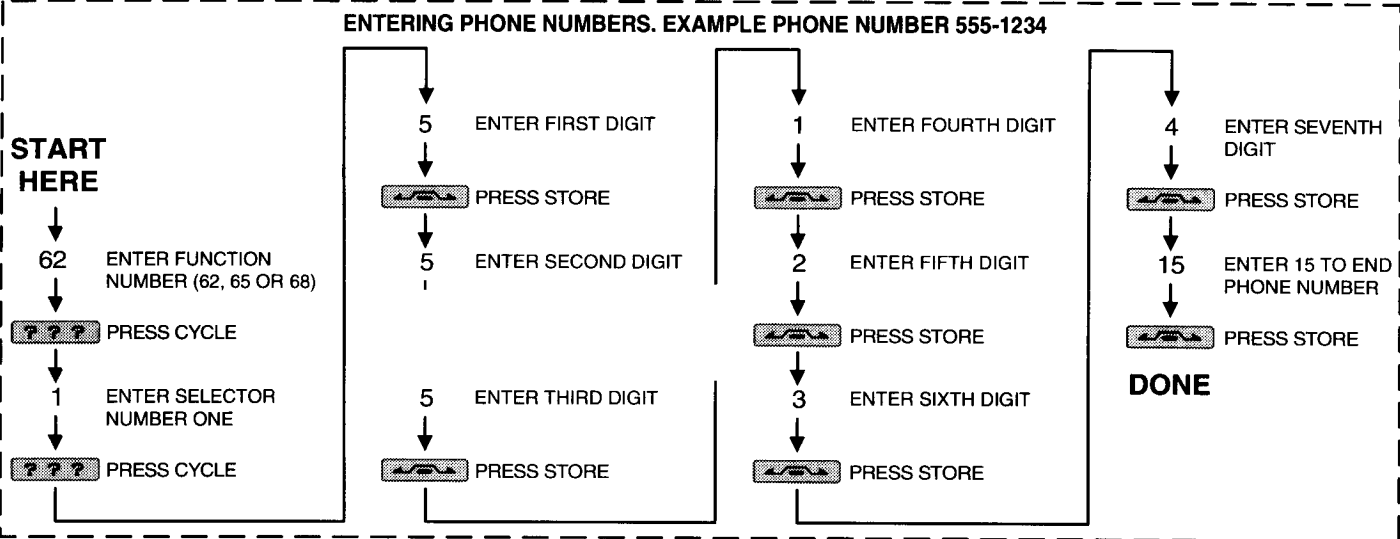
ENTERING PHONE NUMBERS. EXAMPLE PHONE NUMBER 555-1234

START HERE

62 ENTER FUNCTION NUMBER (62, 65 OR 68)

? ? ? PRESS CYCLE

1 ENTER SELECTOR NUMBER ONE

? ? ? PRESS CYCLE

5 ENTER FIRST DIGIT

PRESS STORE

5 ENTER SECOND DIGIT

5 ENTER THIRD DIGIT

PRESS STORE

1 ENTER FOURTH DIGIT

PRESS STORE

2 ENTER FIFTH DIGIT

PRESS STORE

3 ENTER SIXTH DIGIT

PRESS STORE

4 ENTER SEVENTH DIGIT

PRESS STORE

15 ENTER 15 TO END PHONE NUMBER

PRESS STORE

DONE